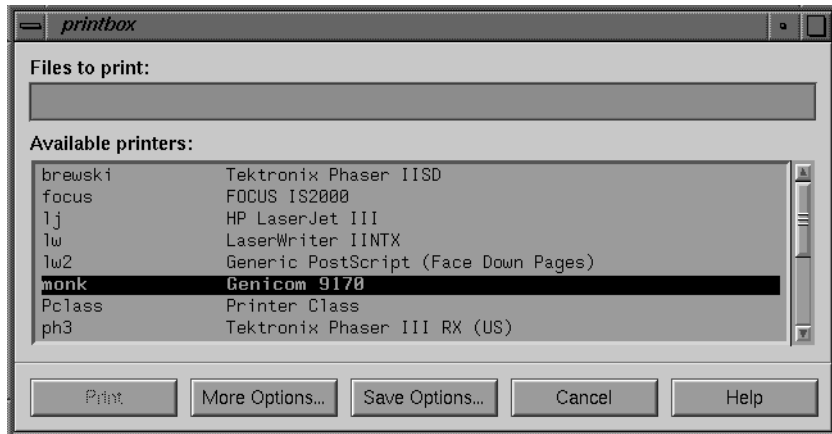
printbox

Files to print:

Available printers:

| | |
|---|---|
| brewski | Tektronix Phaser IISD |
| focus | FOCUS IS2000 |
| lj | HP LaserJet III |
| lw | LaserWriter IINTX |
| lw2 | Generic PostScript (Face Down Pages) |
| monk | Genicom 9170 |
| Pclass | Printer Class |
| ph3 | Tektronix Phaser III RX (US) |

Print | More Options... | Save Options... | Cancel | Help